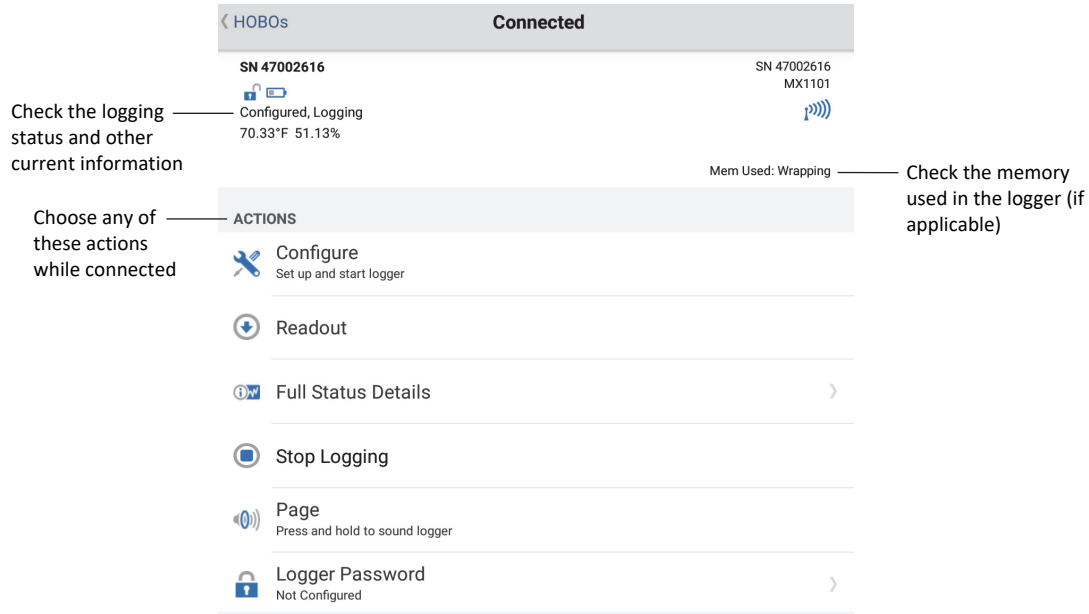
HOBOs
Connected

SN 47002616
Configured, Logging
70.33°F 51.13%

SN 47002616
MX1101

Mem Used: Wrapping

Check the logging status and other current information

Check the memory used in the logger (if applicable)

Choose any of these actions while connected

ACTIONS

Configure
Set up and start logger

Readout

Full Status Details

Stop Logging

Page
Press and hold to sound logger

Logger Password
Not Configured